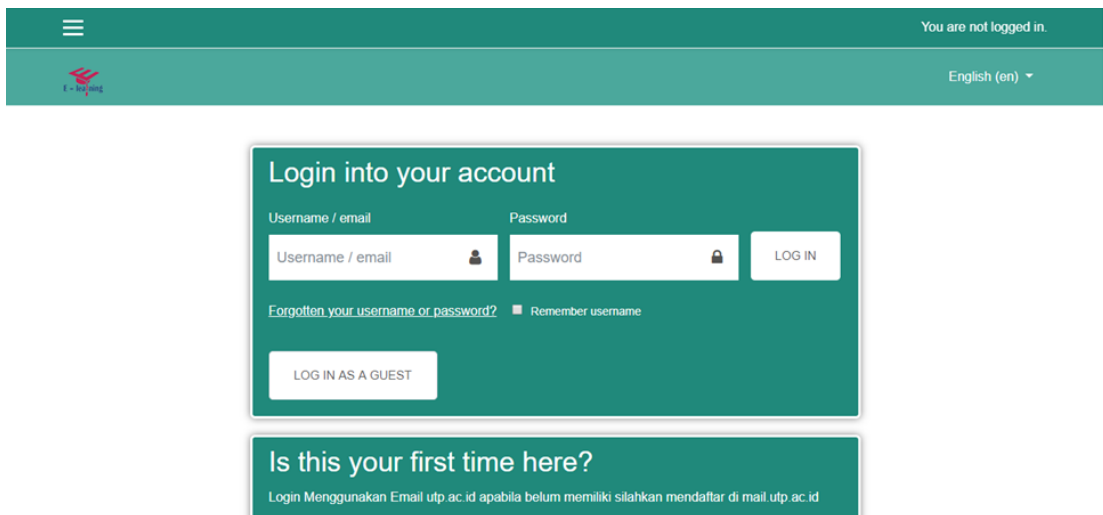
You are not logged in.

E - learning

English (en)

Login into your account

Username / email

Username / email

Password

Password

LOG IN

Forgotten your username or password?

Remember username

LOG IN AS A GUEST

Is this your first time here?

Login Menggunakan Email utp.ac.id apabila belum memiliki silahkan mendaftar di mail.utp.ac.id